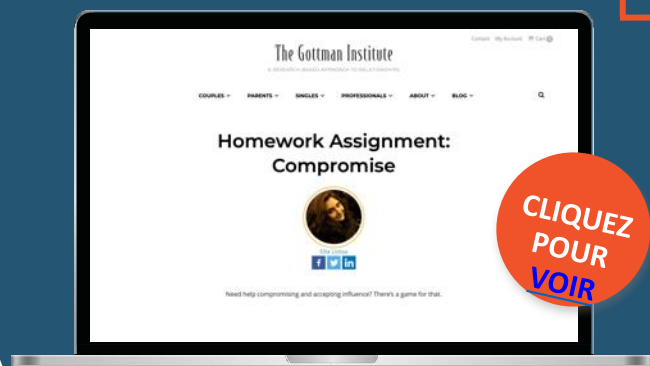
The Gottman Institute

A RESEARCH-BASED APPROACH TO RELATIONSHIPS

Contact My Account Cart 0

COUPLES PARENTS SINGLES PROFESSIONALS ABOUT BLOG

Homework Assignment: Compromise

Ellie Lisitsa

f t in

Need help compromising and accepting influence? There's a game for that.

CLIQUEZ POUR VOIR